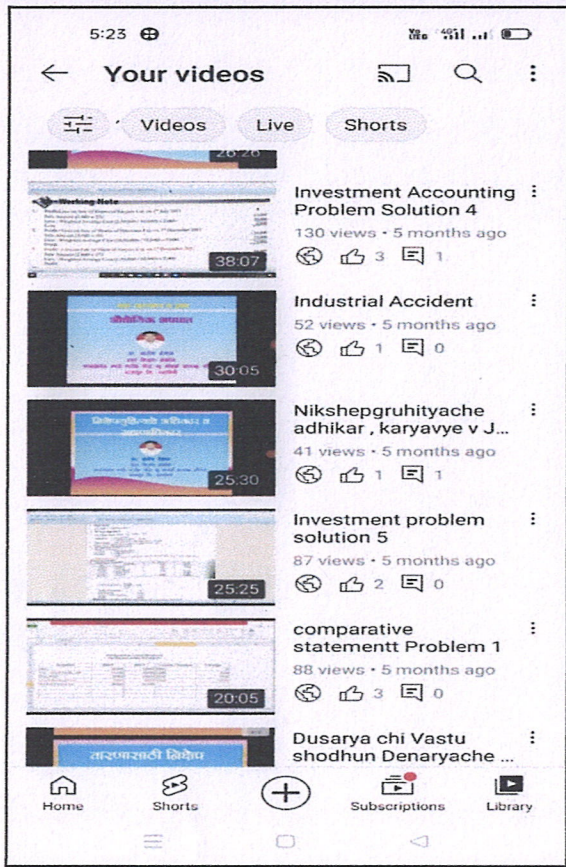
5:23

Your videos

Videos Live Shorts

26:26

Working Note

38:07

Investment Accounting Problem Solution 4

130 views • 5 months ago

3 1

30:05

Industrial Accident

52 views • 5 months ago

1 0

25:30

Nikshepgruhityache adhikar , karyavye v J...

41 views • 5 months ago

1 1

25:25

Investment problem solution 5

87 views • 5 months ago

2 0

20:05

comparative statementt Problem 1

88 views • 5 months ago

3 0

Dusarya chi Vastu shodhun Denaryache ...

Home Shorts Subscriptions Library